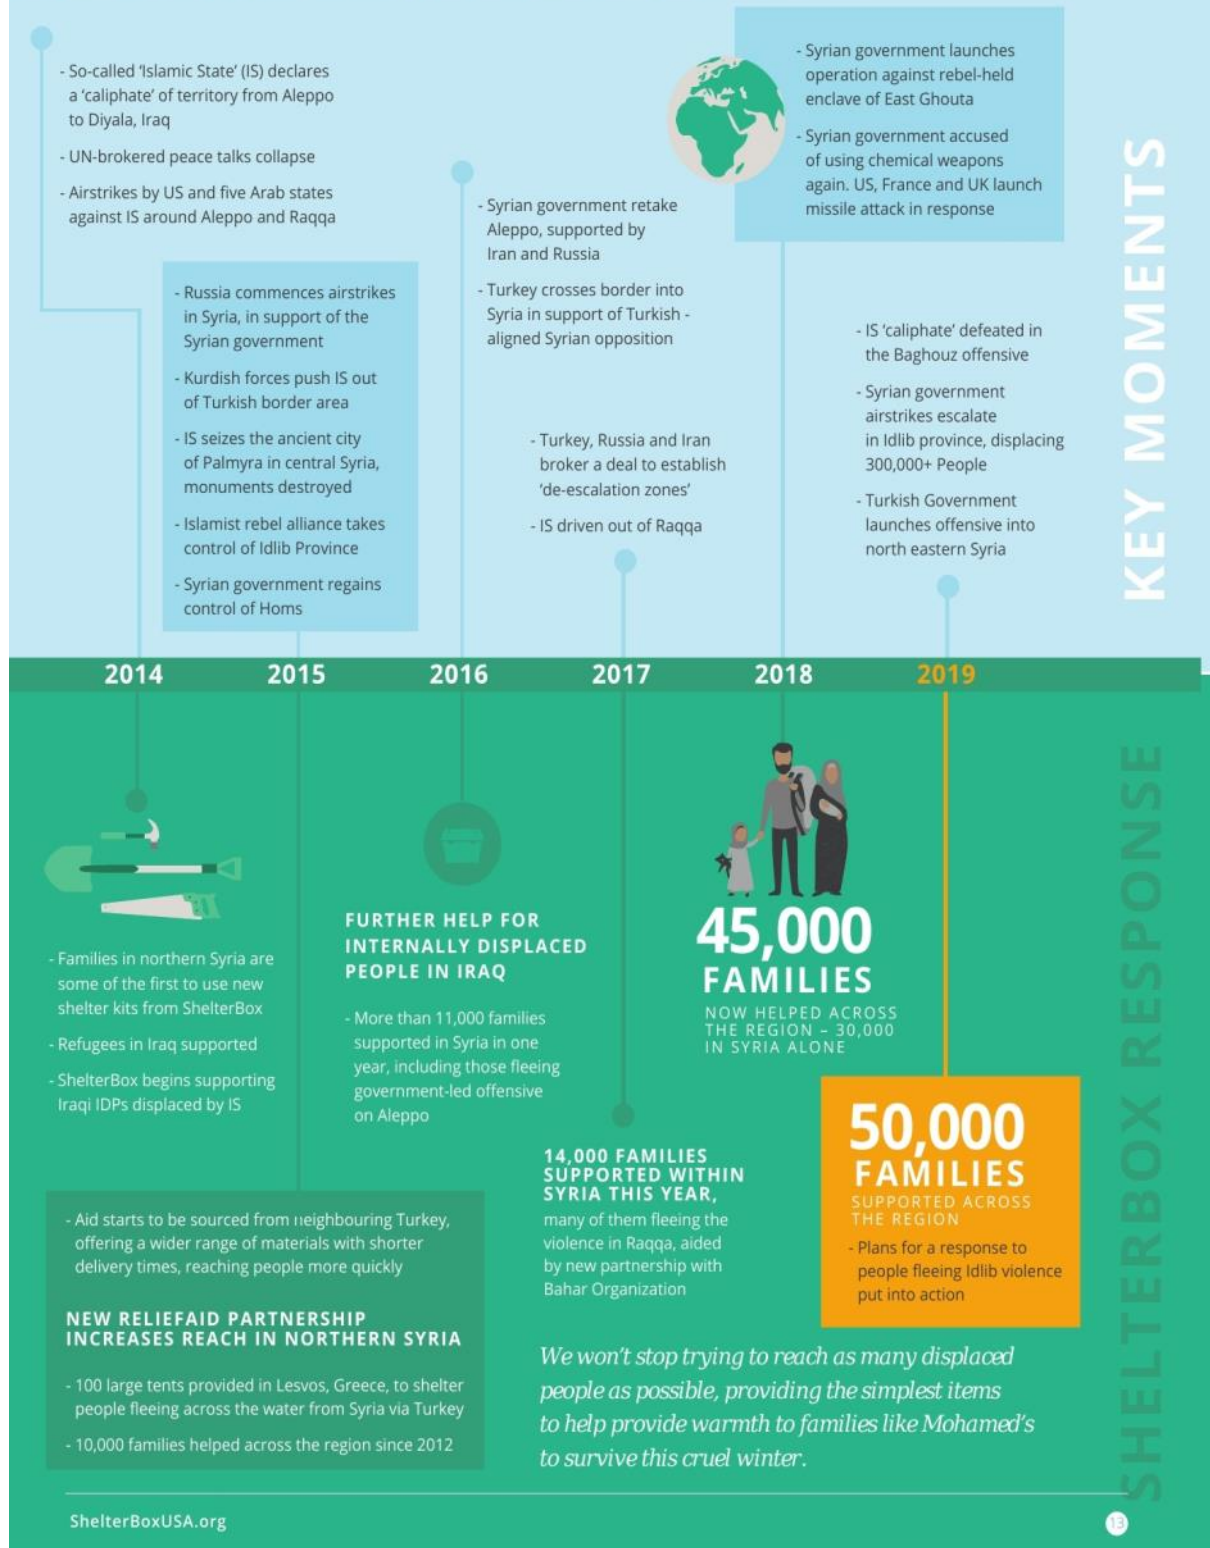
KEY MOMENTS

- So-called 'Islamic State' (IS) declares a 'caliphate' of territory from Aleppo to Diyala, Iraq

- UN-brokered peace talks collapse

- Airstrikes by US and five Arab states against IS around Aleppo and Raqqa

- Russia commences airstrikes in Syria, in support of the Syrian government

- Kurdish forces push IS out of Turkish border area

- IS seizes the ancient city of Palmyra in central Syria, monuments destroyed

- Islamist rebel alliance takes control of Idlib Province

- Syrian government regains control of Homs

- Syrian government retake Aleppo, supported by Iran and Russia

- Turkey crosses border into Syria in support of Turkish - aligned Syrian opposition

- Turkey, Russia and Iran broker a deal to establish 'de-escalation zones'

- IS driven out of Raqqa

- Syrian government launches operation against rebel-held enclave of East Ghouta

- Syrian government accused of using chemical weapons again. US, France and UK launch missile attack in response

- IS 'caliphate' defeated in the Baghouz offensive

- Syrian government airstrikes escalate in Idlib province, displacing 300,000+ People

- Turkish Government launches offensive into north eastern Syria

2014 2015 2016 2017 2018 2019

SHELTERBOX RESPONSE

- Families in northern Syria are some of the first to use new shelter kits from ShelterBox

- Refugees in Iraq supported

- ShelterBox begins supporting Iraqi IDPs displaced by IS

FURTHER HELP FOR INTERNALLY DISPLACED PEOPLE IN IRAQ

- More than 11,000 families supported in Syria in one year, including those fleeing government-led offensive on Aleppo

45,000 FAMILIES
NOW HELPED ACROSS THE REGION – 30,000 IN SYRIA ALONE

- Aid starts to be sourced from neighbouring Turkey, offering a wider range of materials with shorter delivery times, reaching people more quickly

NEW RELIEFAID PARTNERSHIP INCREASES REACH IN NORTHERN SYRIA

- 100 large tents provided in Lesvos, Greece, to shelter people fleeing across the water from Syria via Turkey

- 10,000 families helped across the region since 2012

14,000 FAMILIES SUPPORTED WITHIN SYRIA THIS YEAR, many of them fleeing the violence in Raqqa, aided by new partnership with Bahar Organization

50,000 FAMILIES
SUPPORTED ACROSS THE REGION

- Plans for a response to people fleeing Idlib violence put into action

We won't stop trying to reach as many displaced people as possible, providing the simplest items to help provide warmth to families like Mohamed's to survive this cruel winter.

ShelterBoxUSA.org

13